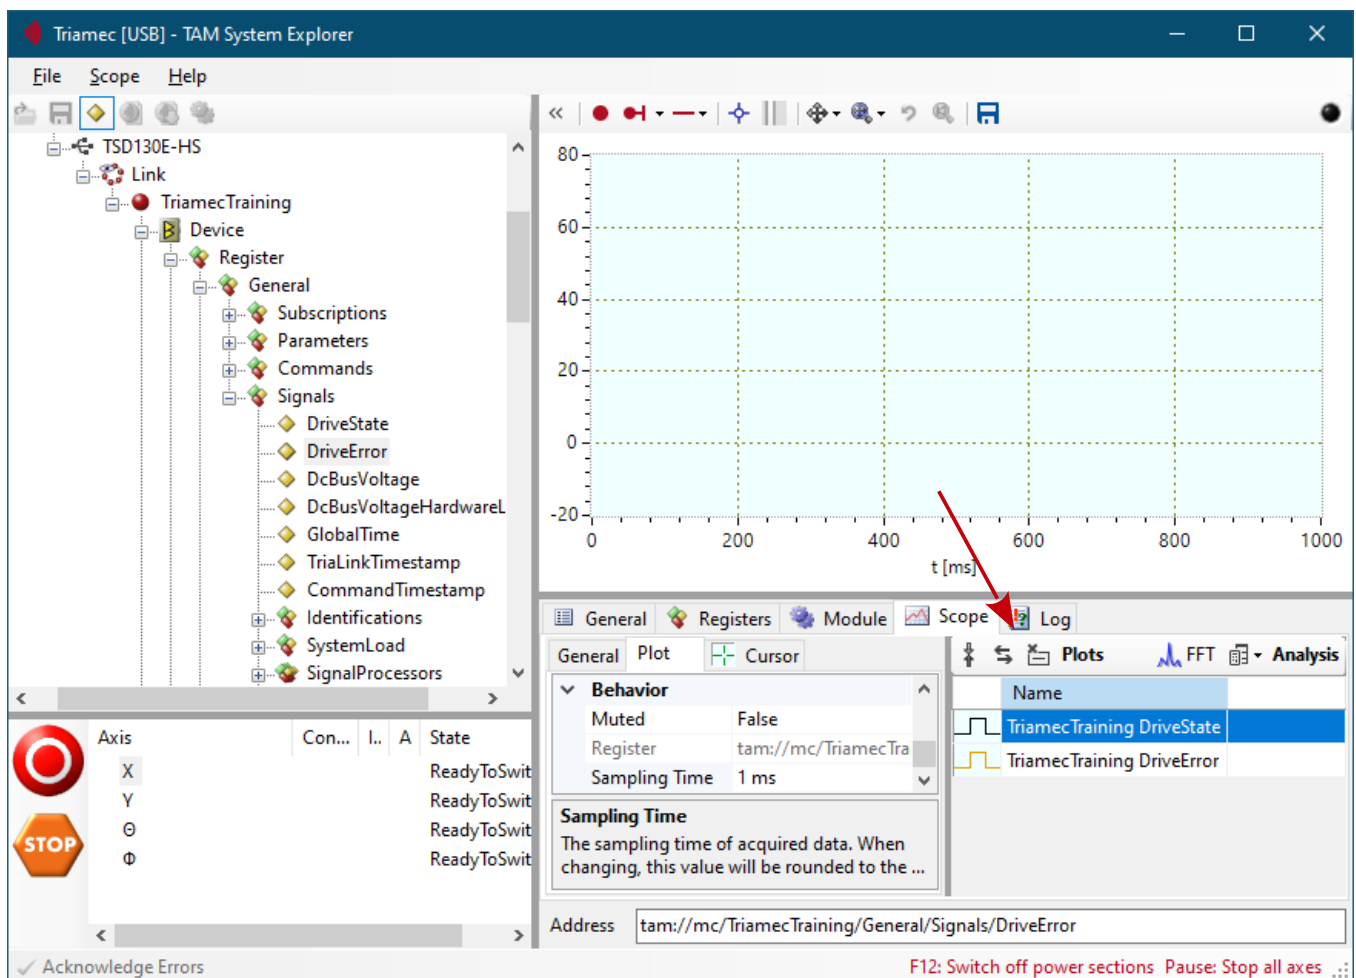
Triamec [USB] - TAM System Explorer

File Scope Help

TSD130E-HS
Link
TriamecTraining
Device
Register
General
Subscriptions
Parameters
Commands
Signals
DriveState
DriveError
DcBusVoltage
DcBusVoltageHardwareL
GlobalTime
TriaLinkTimestamp
CommandTimestamp
Identifications
SystemLoad
SignalProcessors

80
60
40
20
0
-20
0 200 400 600 800 1000
t [ms]

General Registers Module Scope Log

General Plot Cursor

Behavior
| Muted | False |
|---|---|
| Register | tam://mc/TriamecTra |
| Sampling Time | 1 ms |

Sampling Time
The sampling time of acquired data. When changing, this value will be rounded to the ...

Plots FFT Analysis

| Name |
|---|
| TriamecTraining DriveState |
| TriamecTraining DriveError |

| Axis | Con... | I.. | A | State |
|---|---|---|---|---|
| X | | | | ReadyToSwit |
| Y | | | | ReadyToSwit |
| Θ | | | | ReadyToSwit |
| Φ | | | | ReadyToSwit |

STOP

Address tam://mc/TriamecTraining/General/Signals/DriveError

Acknowledge Errors
F12: Switch off power sections Pause: Stop all axes